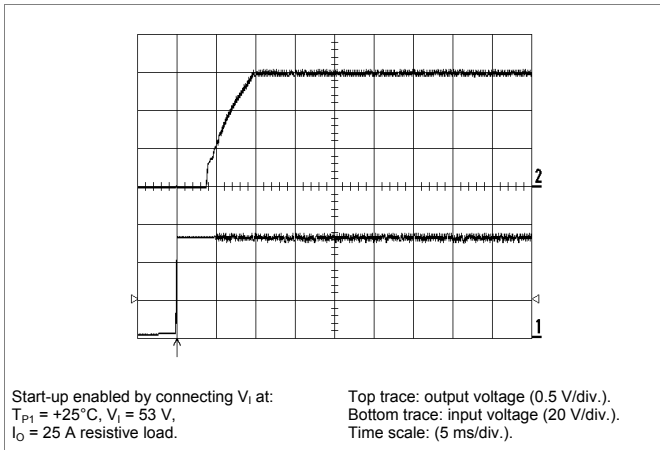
2

1

Start-up enabled by connecting $V_I$ at:
$T_{P1}$ = +25°C, $V_I$ = 53 V,
$I_O$ = 25 A resistive load.

Top trace: output voltage (0.5 V/div.).
Bottom trace: input voltage (20 V/div.).
Time scale: (5 ms/div.).